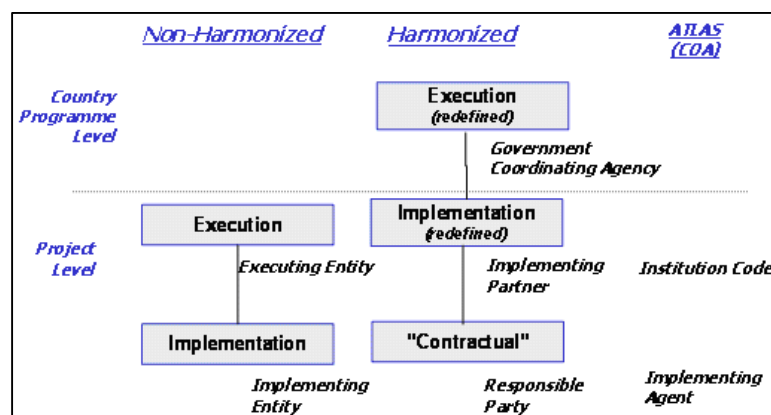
Non-Harmonized

Harmonized

ATLAS (COA)

Country Programme Level

Execution (redefined)

Government Coordinating Agency

Project Level

Execution

Executing Entity

Implementation (redefined)

Implementing Partner

Institution Code

Implementation

"Contractual"

Implementing Entity

Responsible Party

Implementing Agent